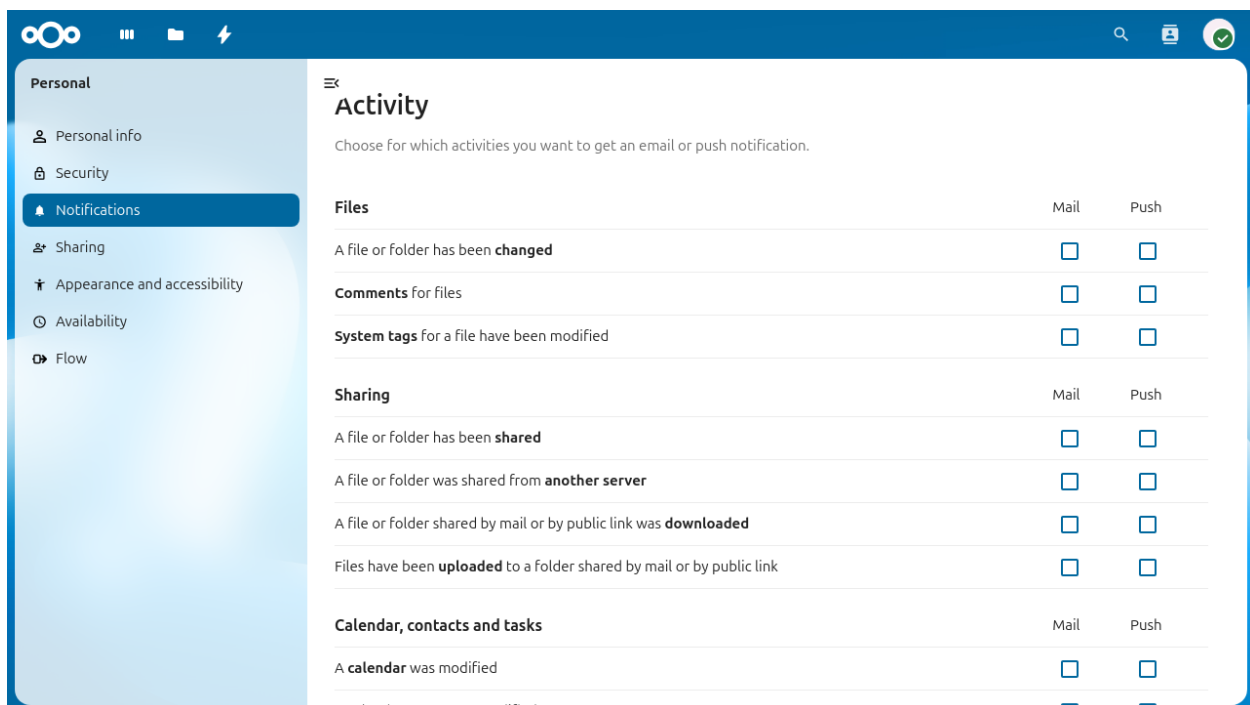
Personal

Personal info
Security
Notifications
Sharing
Appearance and accessibility
Availability
Flow

Activity

Choose for which activities you want to get an email or push notification.

| Files | Mail | Push |
|---|---|---|
| A file or folder has been **changed** | | |
| **Comments** for files | | |
| **System tags** for a file have been modified | | |

| Sharing | Mail | Push |
|---|---|---|
| A file or folder has been **shared** | | |
| A file or folder was shared from **another server** | | |
| A file or folder shared by mail or by public link was **downloaded** | | |
| Files have been **uploaded** to a folder shared by mail or by public link | | |

| Calendar, contacts and tasks | Mail | Push |
|---|---|---|
| A **calendar** was modified | | |
| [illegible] | | |